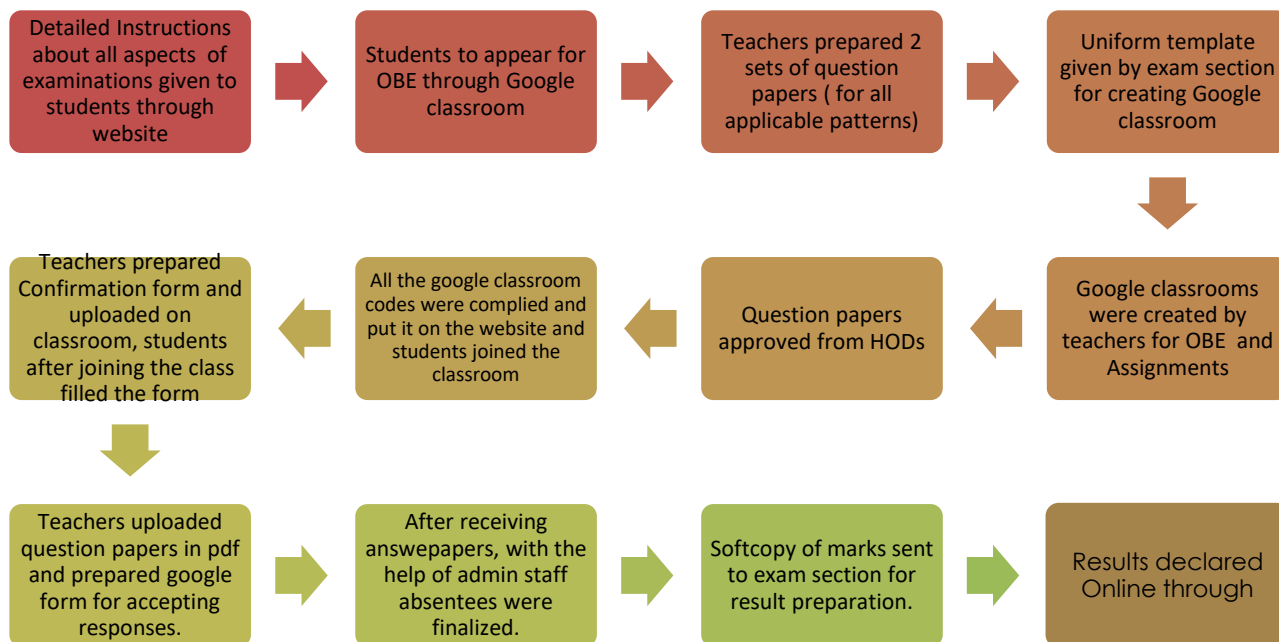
Detailed Instructions about all aspects of examinations given to students through website

Students to appear for OBE through Google classroom

Teachers prepared 2 sets of question papers ( for all applicable patterns)

Uniform template given by exam section for creating Google classroom

Google classrooms were created by teachers for OBE and Assignments

Question papers approved from HODs

All the google classroom codes were complied and put it on the website and students joined the classroom

Teachers prepared Confirmation form and uploaded on classroom, students after joining the class filled the form

Teachers uploaded question papers in pdf and prepared google form for accepting responses.

After receiving answepapers, with the help of admin staff absentees were finalized.

Softcopy of marks sent to exam section for result preparation.

Results declared Online through